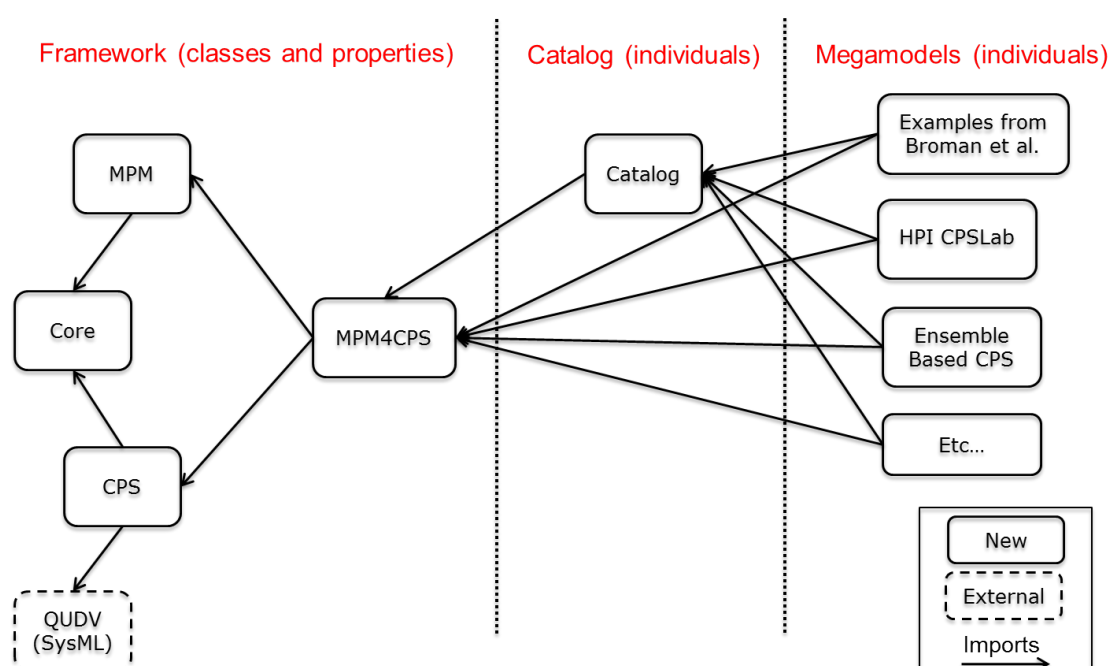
Framework (classes and properties)

Catalog (individuals)

Megamodels (individuals)

MPM

Core

CPS

QUDV (SysML)

MPM4CPS

Catalog

Examples from Broman et al.

HPI CPSLab

Ensemble Based CPS

Etc...

New

External

Imports